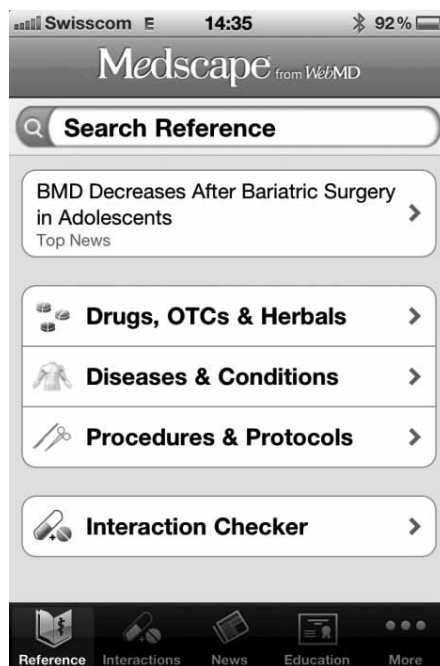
Swisscom E 14:35 92%

Medscape from WebMD

Search Reference

BMD Decreases After Bariatric Surgery in Adolescents
Top News

Drugs, OTCs & Herbals

Diseases & Conditions

Procedures & Protocols

Interaction Checker

Reference Interactions News Education More